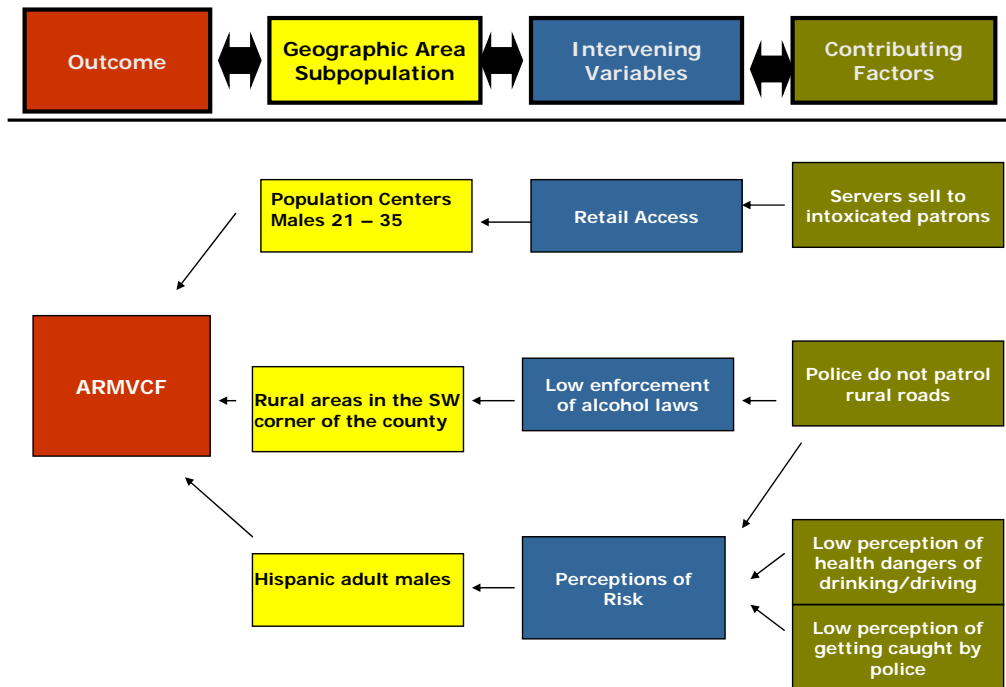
Outcome

Geographic Area Subpopulation

Intervening Variables

Contributing Factors

Population Centers Males 21 – 35

Retail Access

Servers sell to intoxicated patrons

ARMVCF

Rural areas in the SW corner of the county

Low enforcement of alcohol laws

Police do not patrol rural roads

Hispanic adult males

Perceptions of Risk

Low perception of health dangers of drinking/driving

Low perception of getting caught by police